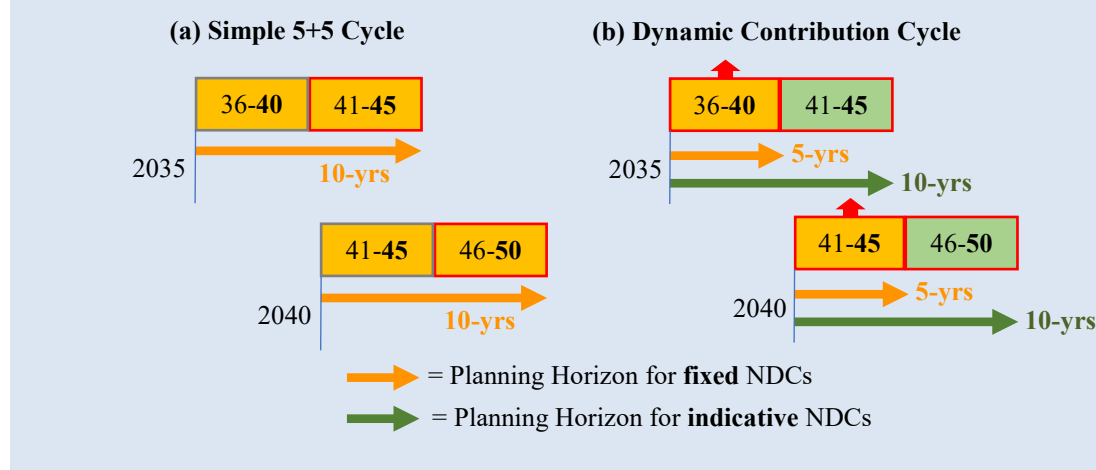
(a) Simple 5+5 Cycle

36-40 | 41-45

2035

10-yrs

41-45 | 46-50

2040

10-yrs

(b) Dynamic Contribution Cycle

36-40 | 41-45

2035

5-yrs

10-yrs

41-45 | 46-50

2040

5-yrs

10-yrs

= Planning Horizon for **fixed** NDCs

= Planning Horizon for **indicative** NDCs